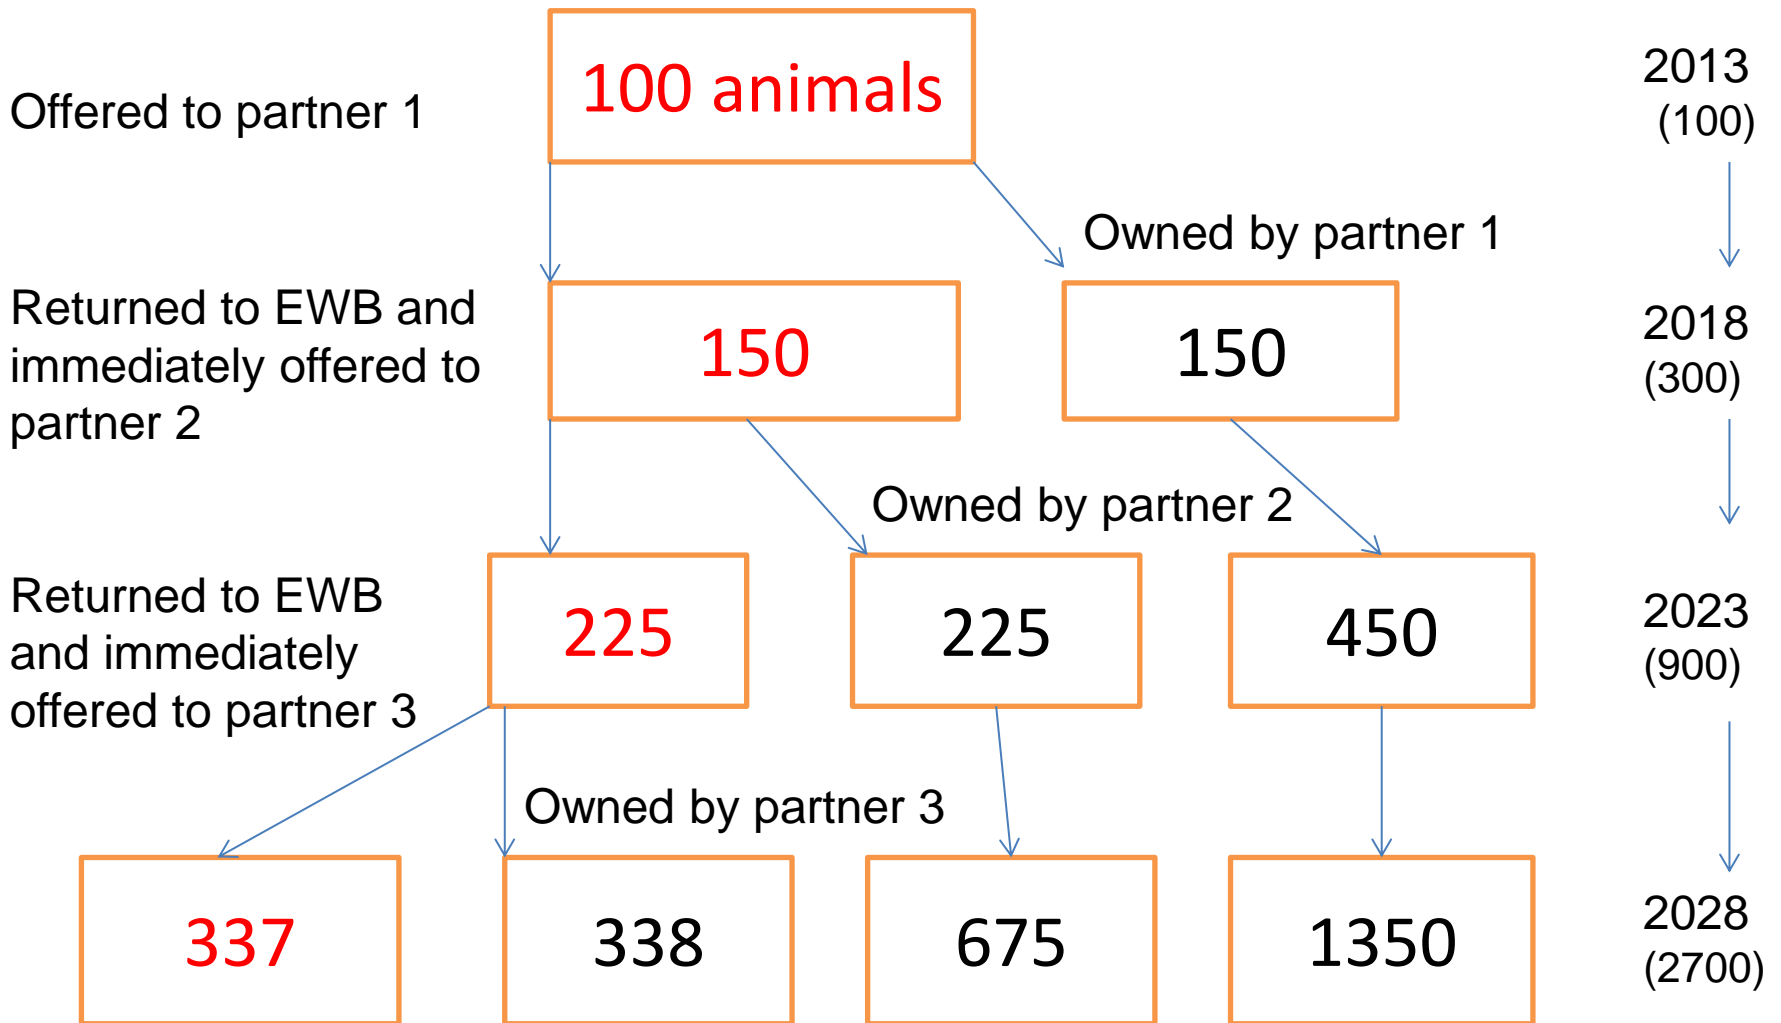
Offered to partner 1

100 animals

2013
(100)

Owned by partner 1

Returned to EWB and immediately offered to partner 2

150

150

2018
(300)

Owned by partner 2

Returned to EWB and immediately offered to partner 3

225

225

450

2023
(900)

Owned by partner 3

337

338

675

1350

2028
(2700)